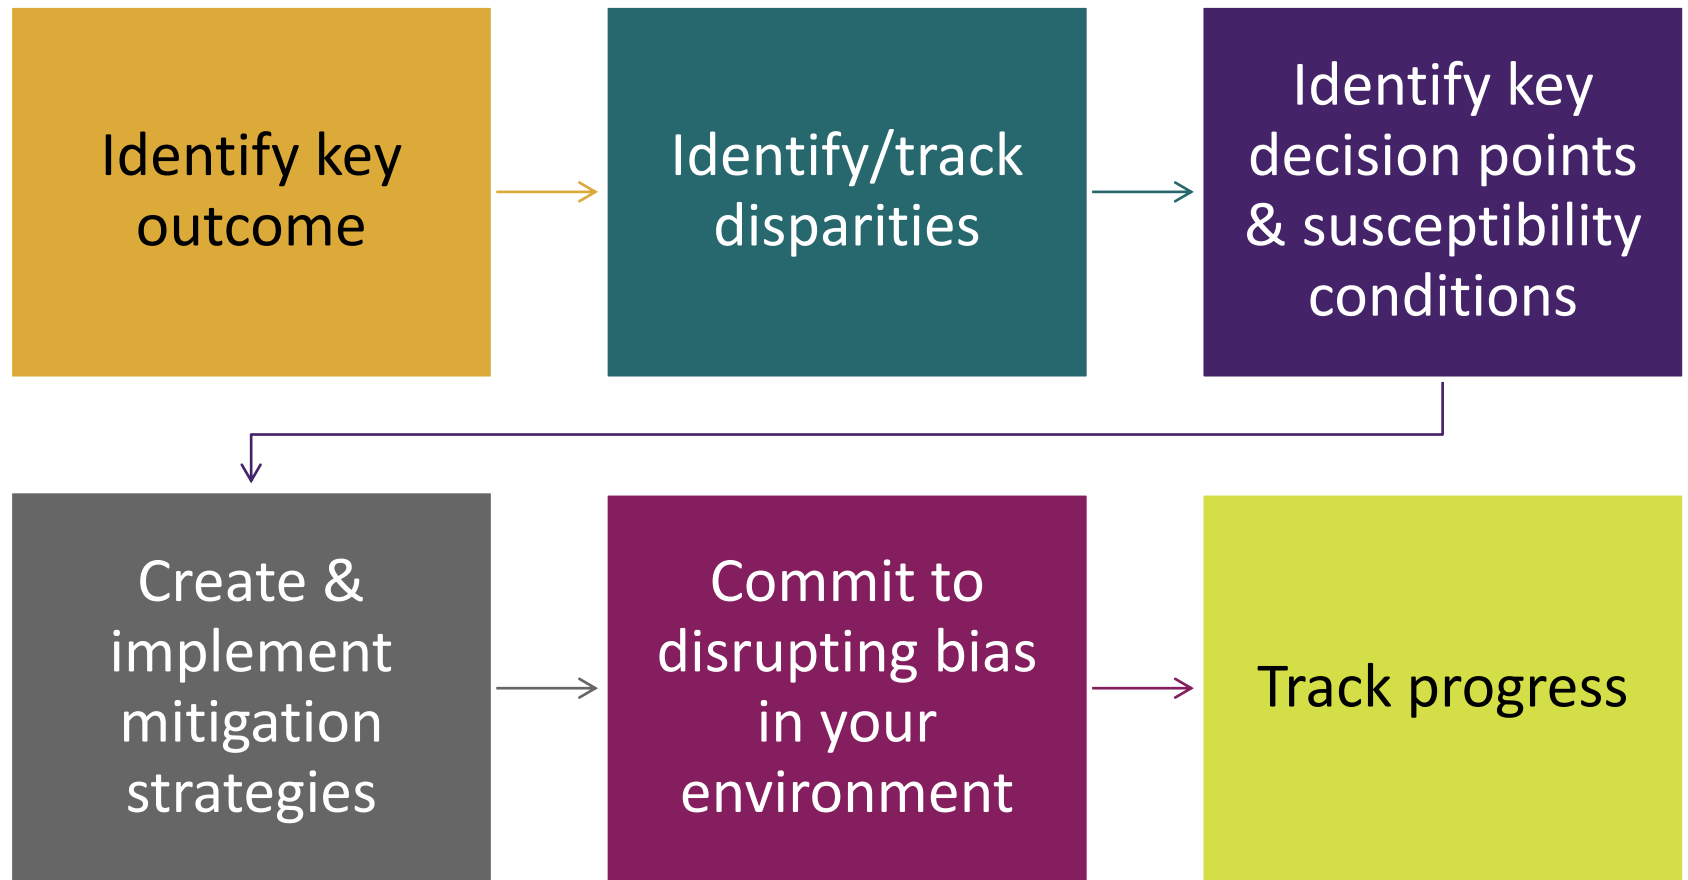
Identify key outcome

Identify/track disparities

Identify key decision points & susceptibility conditions

Create & implement mitigation strategies

Commit to disrupting bias in your environment

Track progress